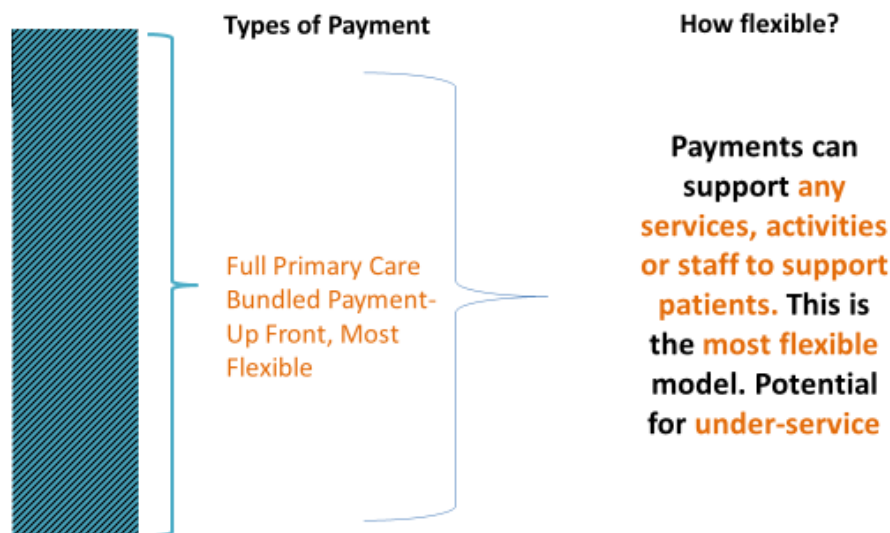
Types of Payment

How flexible?

Full Primary Care Bundled Payment- Up Front, Most Flexible

Payments can support any services, activities or staff to support patients. This is the most flexible model. Potential for under-service